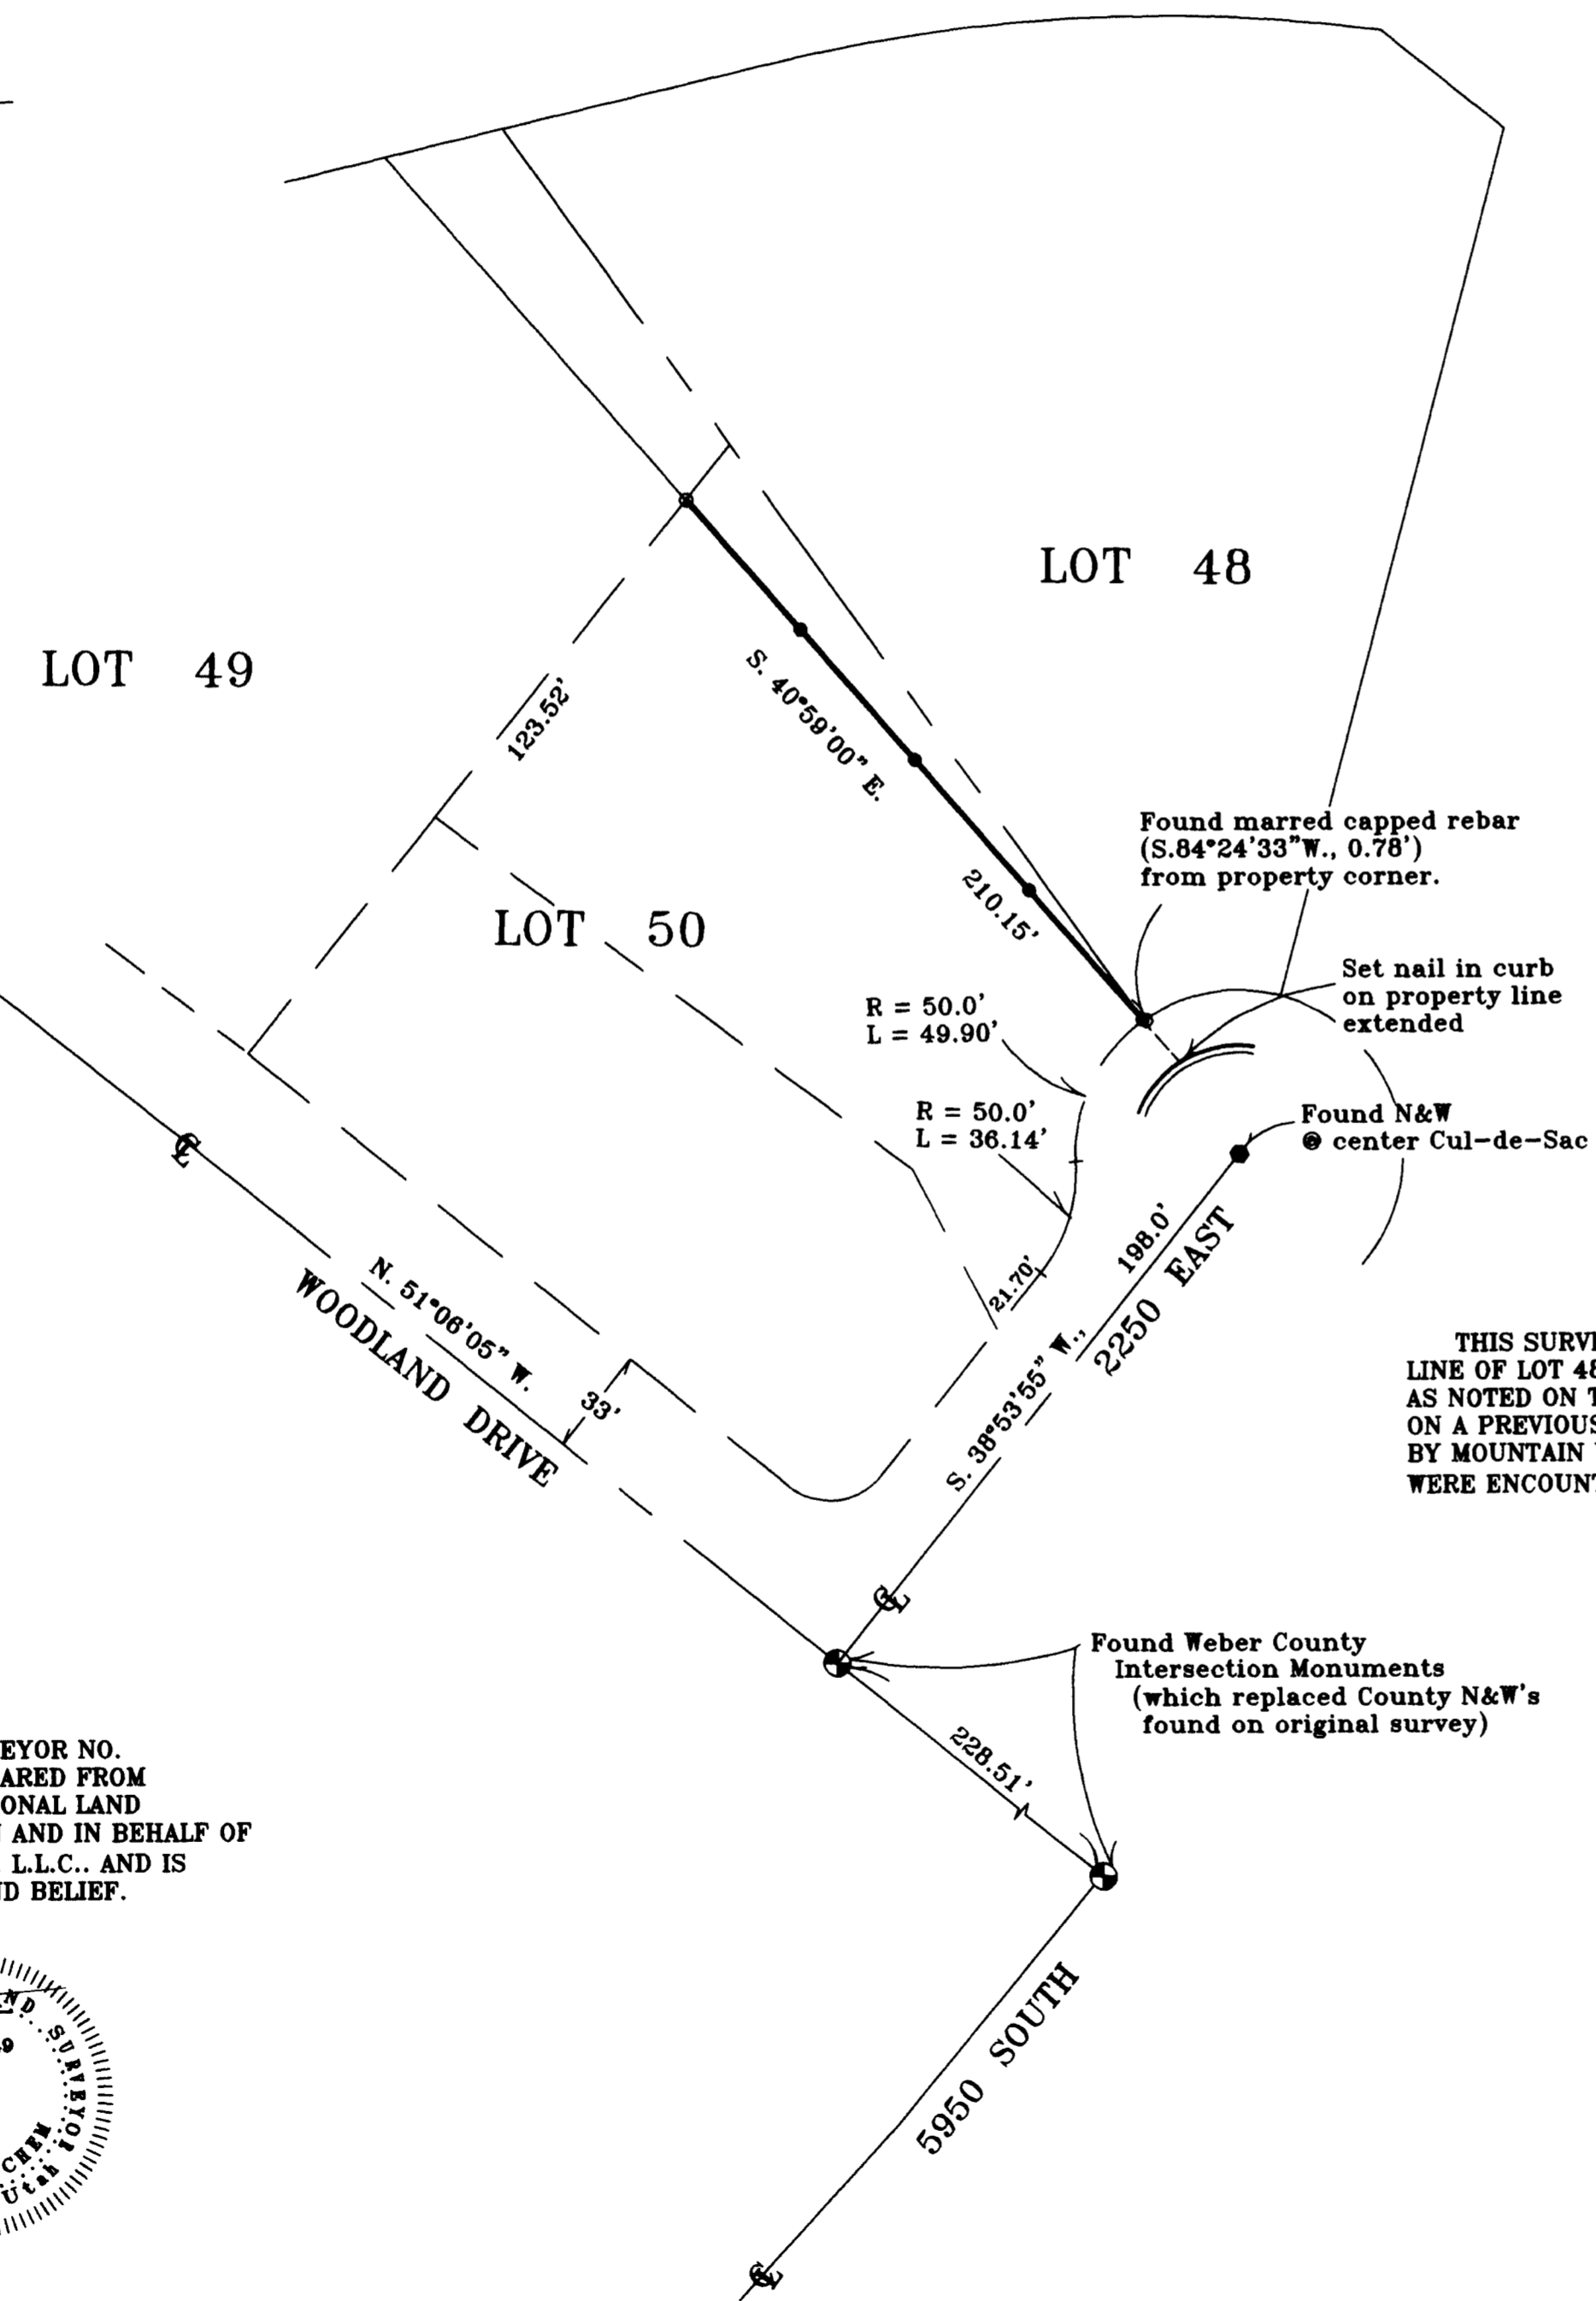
LOT 48

LOT 49

LOT 50

123.52'

S. 40°59'00" E.

210.15'

Found marred capped rebar (S.84°24'33"W., 0.78') from property corner.

Set nail in curb on property line extended

R = 50.0'
L = 49.90'

R = 50.0'
L = 36.14'

Found N&W @ center Cul-de-Sac

21.70'

198.0'

2250 EAST

S. 38°53'55" W.

N. 51°06'05" W.

WOODLAND DRIVE

33'

℄

℄

THIS SURV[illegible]
LINE OF LOT 48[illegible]
AS NOTED ON T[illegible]
ON A PREVIOUS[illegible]
BY MOUNTAIN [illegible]
WERE ENCOUN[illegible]

Found Weber County Intersection Monuments (which replaced County N&W's found on original survey)

228.51'

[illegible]EYOR NO.
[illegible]ARED FROM
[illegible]ONAL LAND
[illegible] AND IN BEHALF OF
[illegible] L.L.C.. AND IS
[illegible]D BELIEF.

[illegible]ND SURVEYO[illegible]
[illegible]9
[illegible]CHEM
Utah

5950 SOUTH

℄